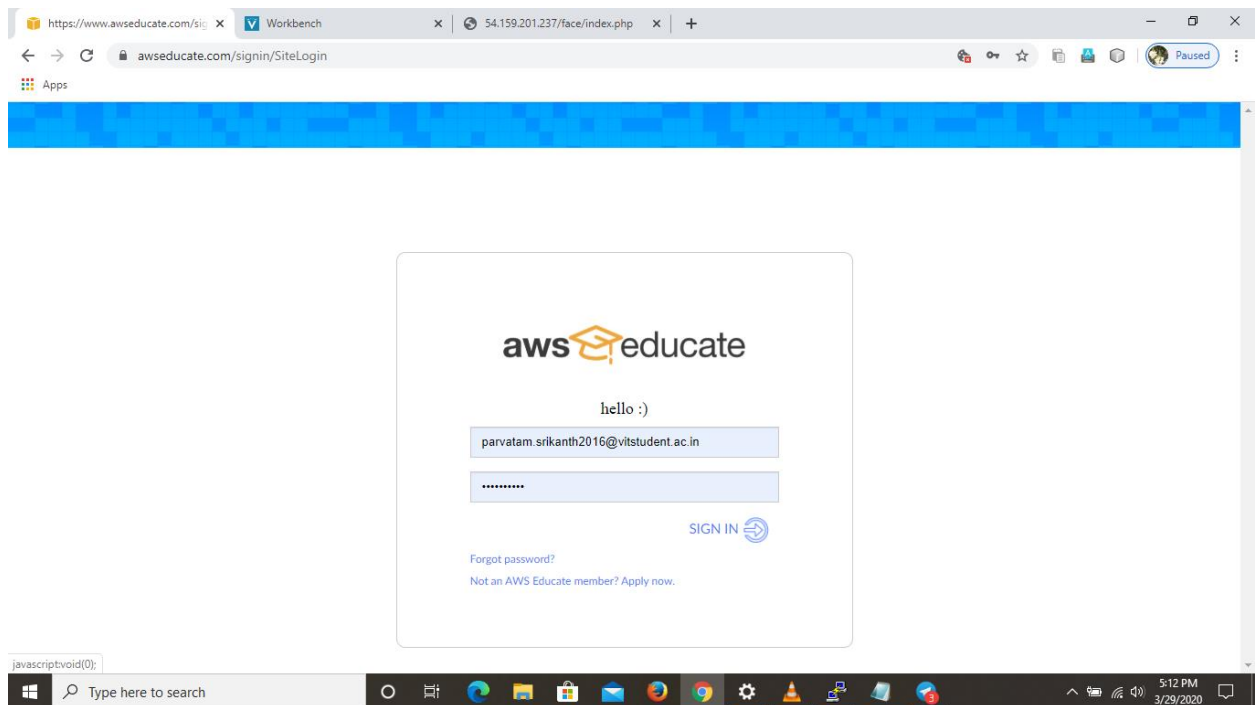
https://www.awseducate.com/sig ×
Workbench ×
54.159.201.237/face/index.php ×
+

awseducate.com/signin/SiteLogin

Paused

Apps

aws educate

hello :)

parvatam.srikanth2016@vitstudent.ac.in

••••••••••

SIGN IN

Forgot password?

Not an AWS Educate member? Apply now.

javascript:void(0);

Type here to search

5:12 PM
3/29/2020